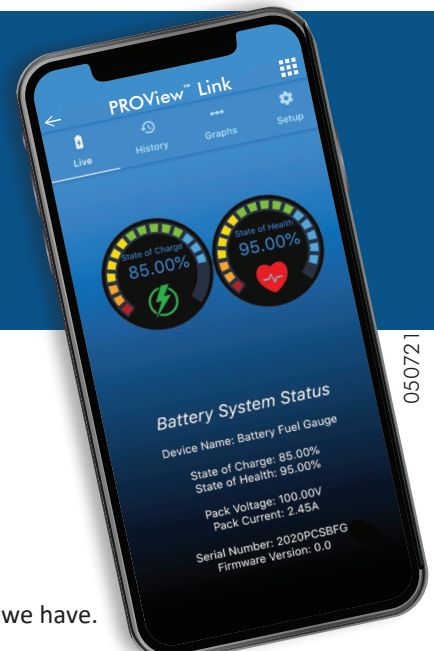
PROView™ Link

Live
History
Graphs
Setup

State of Charge
85.00%

State of Health
95.00%

Battery System Status

Device Name: Battery Fuel Gauge

State of Charge: 85.00%
State of Health: 95.00%

Pack Voltage: 100.00V
Pack Current: 2.45A

Serial Number: 2020PCSBFG
Firmware Version: 0.0

050721

we have.